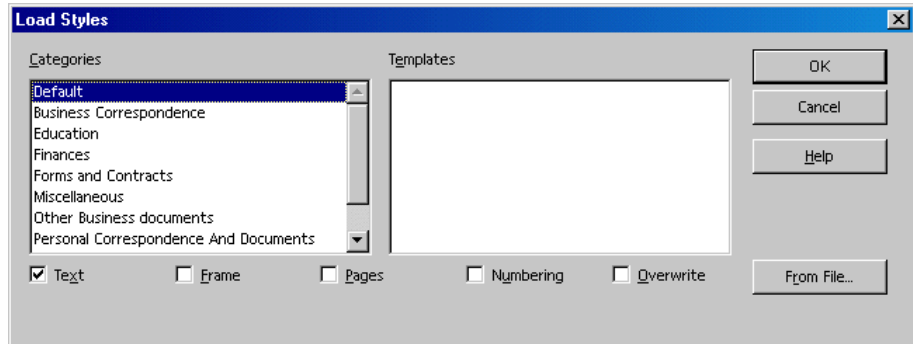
Load Styles

Categories

Default
Business Correspondence
Education
Finances
Forms and Contracts
Miscellaneous
Other Business documents
Personal Correspondence And Documents

Templates

OK

Cancel

Help

Text

Frame

Pages

Numbering

Overwrite

From File...